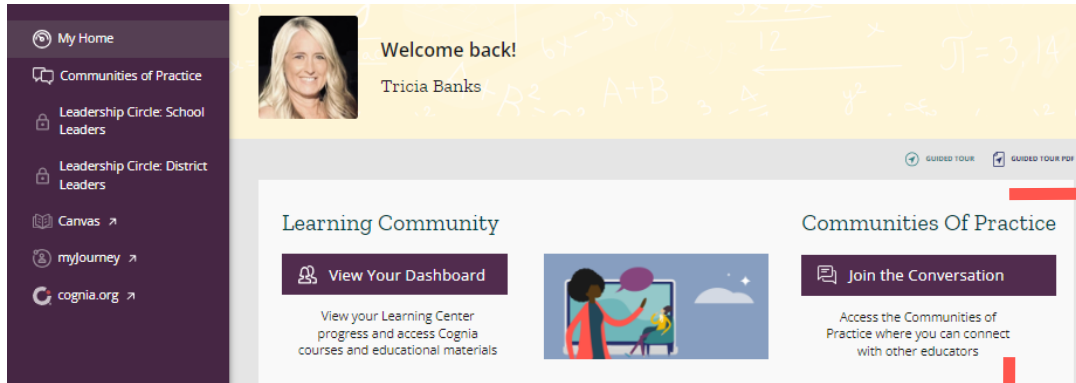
My Home

Communities of Practice

Leadership Circle: School Leaders

Leadership Circle: District Leaders

Canvas ↗

myJourney ↗

cognia.org ↗

Welcome back!

Tricia Banks

GUIDED TOUR

GUIDED TOUR PDF

Learning Community

View Your Dashboard

View your Learning Center progress and access Cognia courses and educational materials

Communities Of Practice

Join the Conversation

Access the Communities of Practice where you can connect with other educators